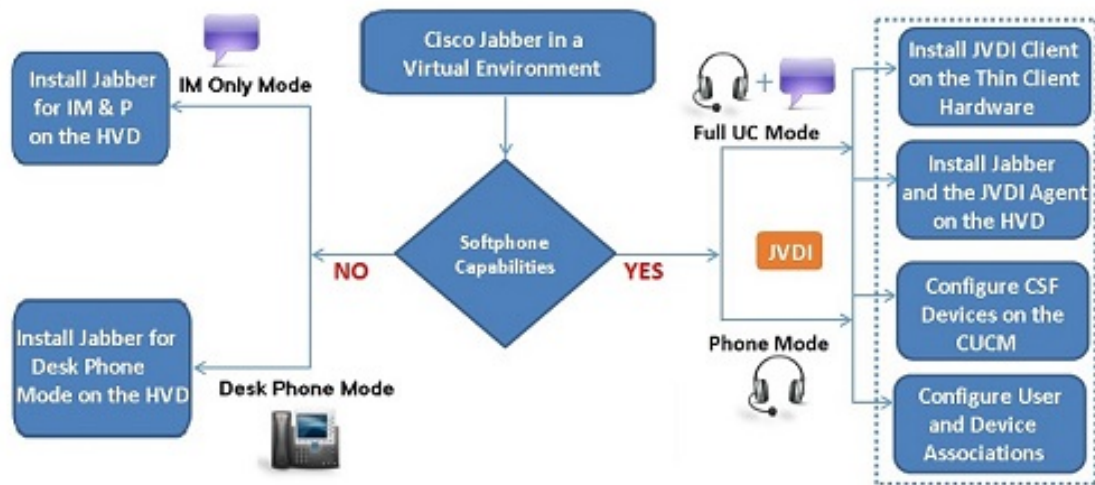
Cisco Jabber in a Virtual Environment

Install Jabber for IM & P on the HVD

IM Only Mode

Softphone Capabilities

NO

YES

Install Jabber for Desk Phone Mode on the HVD

Desk Phone Mode

Full UC Mode

JVDI

Phone Mode

Install JVDI Client on the Thin Client Hardware

Install Jabber and the JVDI Agent on the HVD

Configure CSF Devices on the CUCM

Configure User and Device Associations